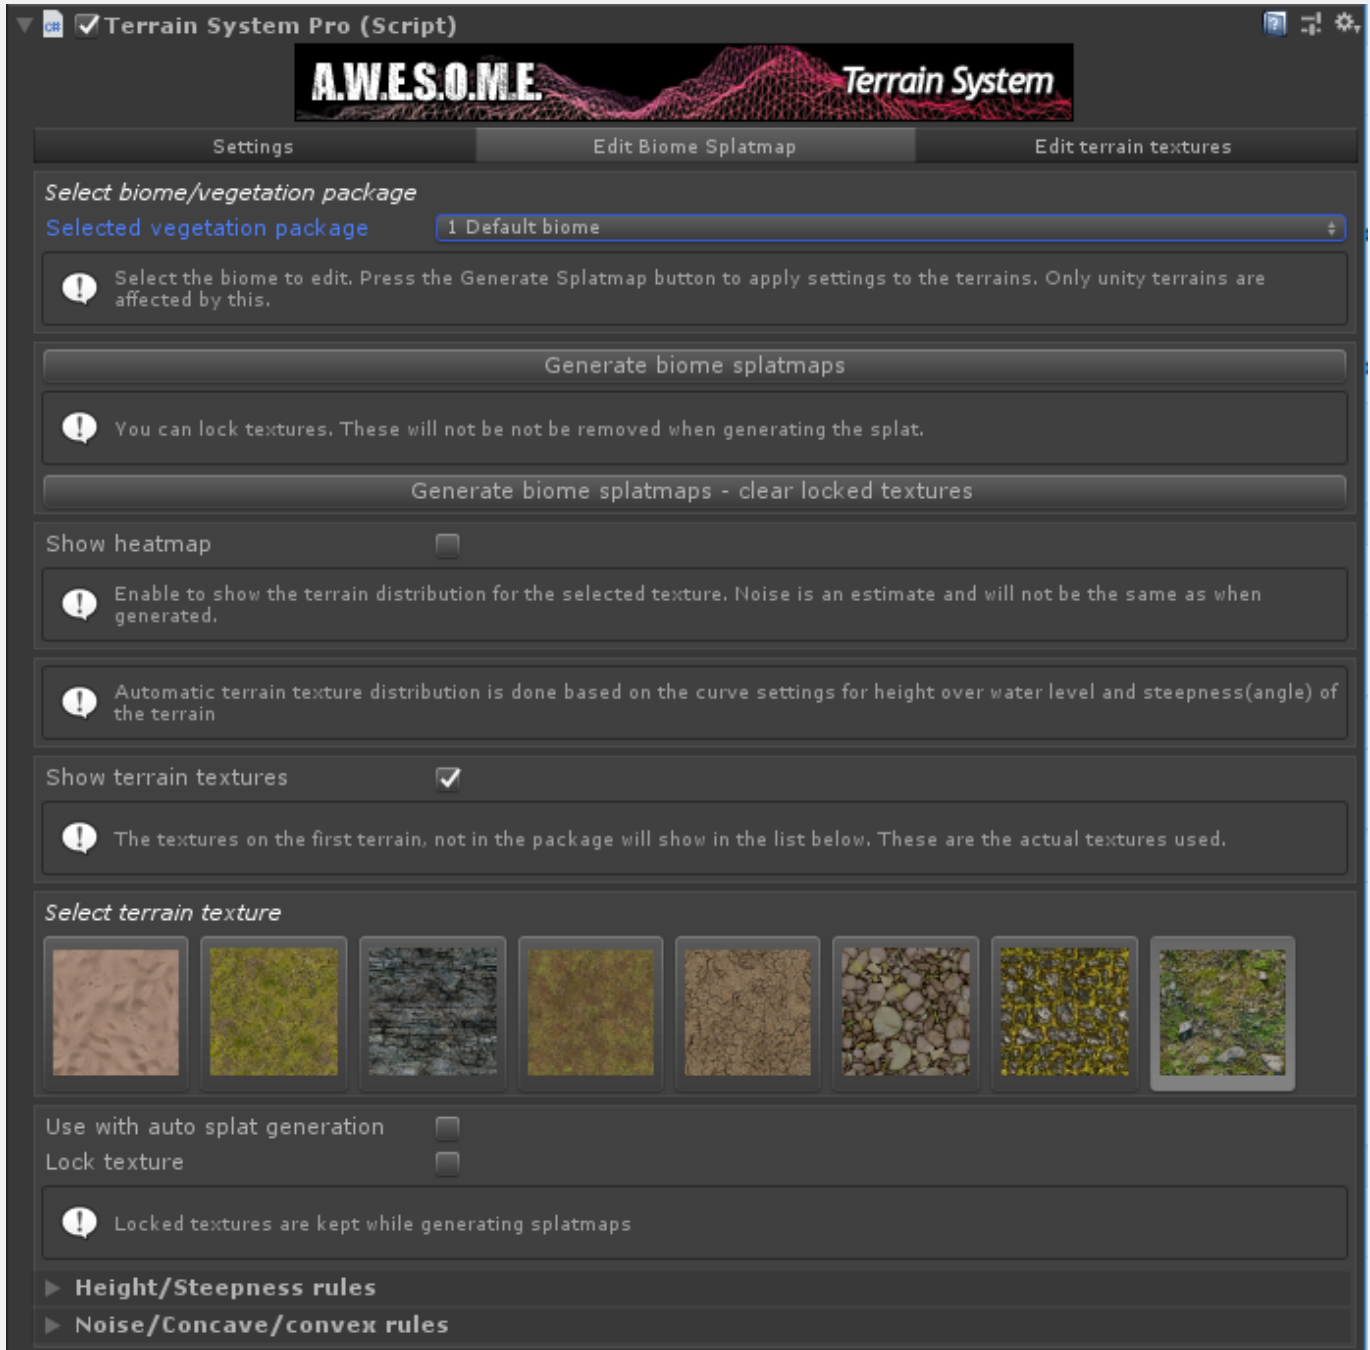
Terrain System Pro (Script)

A.W.E.S.O.M.E. Terrain System

| Settings | Edit Biome Splatmap | Edit terrain textures |
|---|---|---|

Select biome/vegetation package

Selected vegetation package 1 Default biome

Select the biome to edit. Press the Generate Splatmap button to apply settings to the terrains. Only unity terrains are affected by this.

Generate biome splatmaps

You can lock textures. These will not be not be removed when generating the splat.

Generate biome splatmaps - clear locked textures

Show heatmap

Enable to show the terrain distribution for the selected texture. Noise is an estimate and will not be the same as when generated.

Automatic terrain texture distribution is done based on the curve settings for height over water level and steepness(angle) of the terrain

Show terrain textures

The textures on the first terrain, not in the package will show in the list below. These are the actual textures used.

Select terrain texture

Use with auto splat generation

Lock texture

Locked textures are kept while generating splatmaps

Height/Steepness rules

Noise/Concave/convex rules